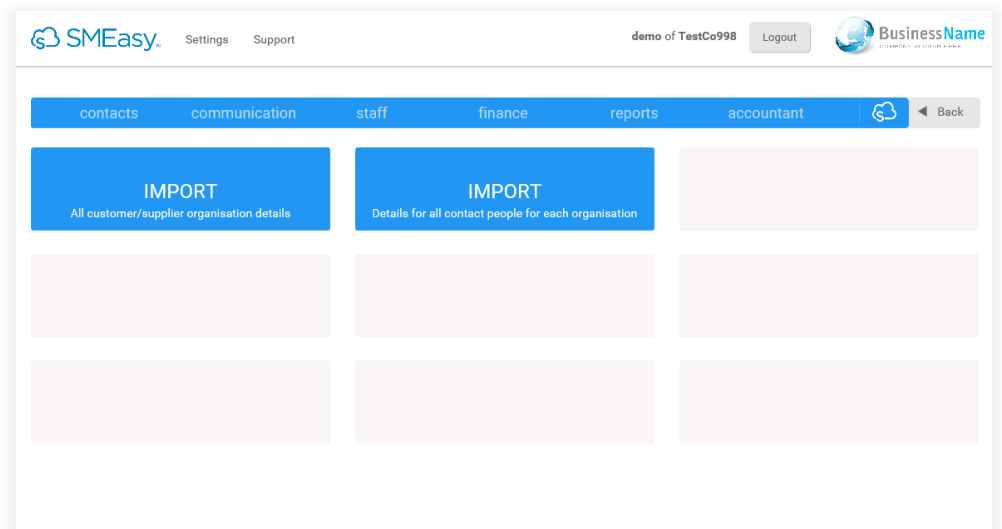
SMEasy™ Settings Support

demo of TestCo998 Logout

BusinessName
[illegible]

contacts communication staff finance reports accountant

Back

IMPORT
All customer/supplier organisation details

IMPORT
Details for all contact people for each organisation